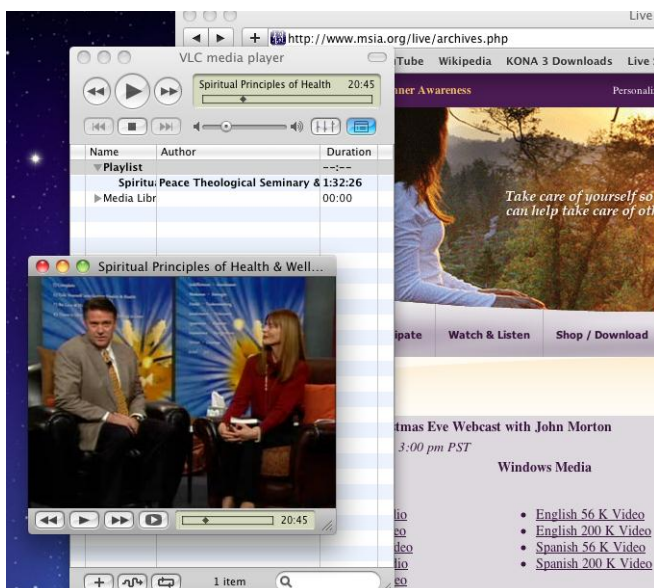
Live
http://www.msia.org/live/archives.php
uTube Wikipedia KONA 3 Downloads Live
nner Awareness
Personali
Take care of yourself so
can help take care of oth
ipate Watch & Listen Shop / Download
tmas Eve Webcast with John Morton
3:00 pm PST
Windows Media
lio
eo
deo
lio
eo
• English 56 K Video
• English 200 K Video
• Spanish 56 K Video
• Spanish 200 K Video

VLC media player
Spiritual Principles of Health 20:45

| Name | Author | Duration |
|---|---|---|
| ▼Playlist | | --:-- |
| Spiritu | Peace Theological Seminary & | 1:32:26 |
| ▶Media Libr | | 00:00 |

1 item

Spiritual Principles of Health & Well...
20:45